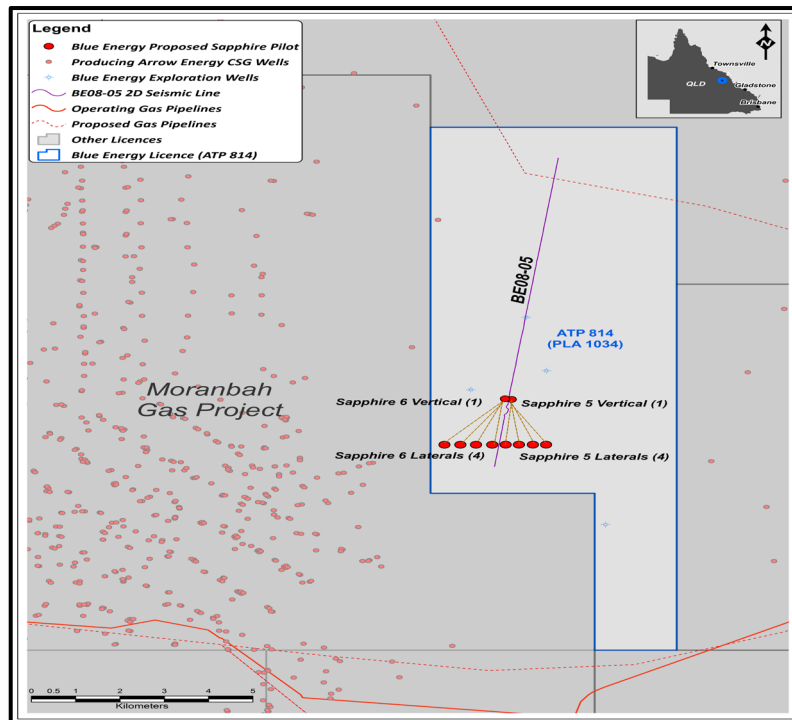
Legend
Blue Energy Proposed Sapphire Pilot
Producing Arrow Energy CSG Wells
Blue Energy Exploration Wells
BE08-05 2D Seismic Line
Operating Gas Pipelines
Proposed Gas Pipelines
Other Licences
Blue Energy Licence (ATP 814)

N
Townsville
QLD
Gladstone
Brisbane

BE08-05

ATP 814
(PLA 1034)

Moranbah
Gas Project

Sapphire 6 Vertical (1)
Sapphire 5 Vertical (1)
Sapphire 6 Laterals (4)
Sapphire 5 Laterals (4)

0 0.5 1 2 3 4 5
Kilometers